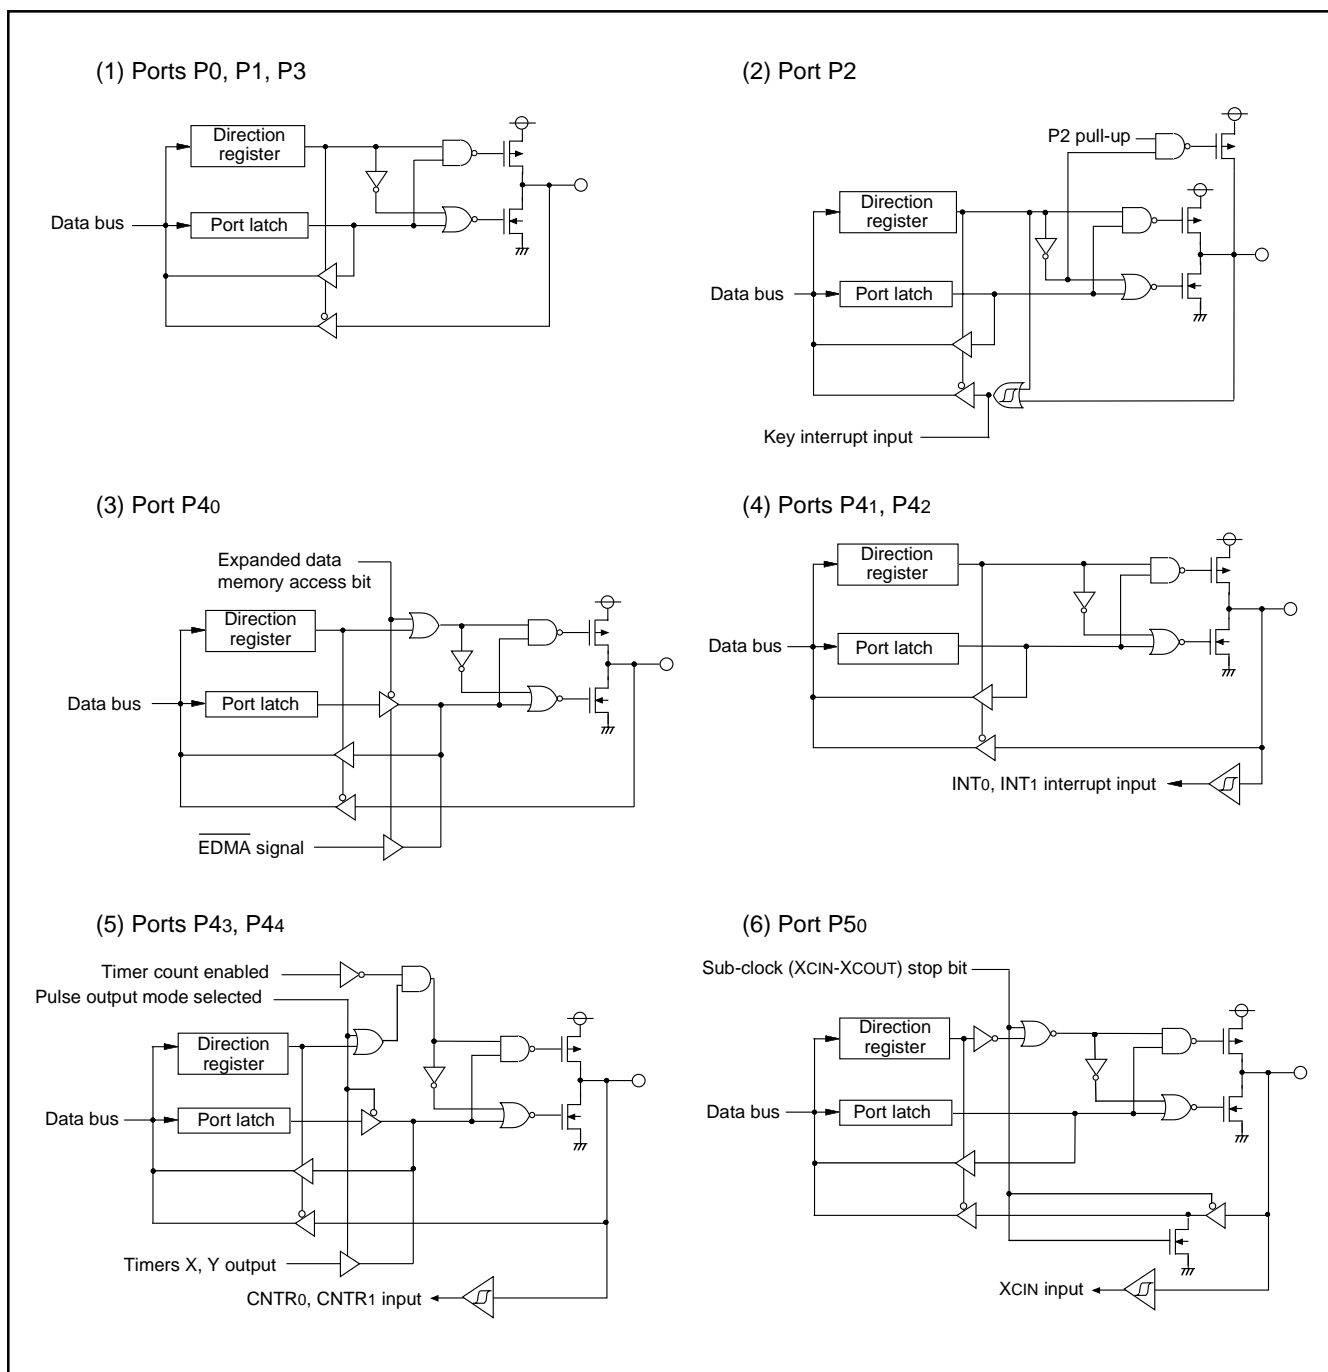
(1) Ports P0, P1, P3

Direction register

Data bus

Port latch

(2) Port P2

P2 pull-up

Direction register

Data bus

Port latch

Key interrupt input

(3) Port P4$_0$

Expanded data memory access bit

Direction register

Data bus

Port latch

$\overline{\text{EDMA}}$ signal

(4) Ports P4$_1$, P4$_2$

Direction register

Data bus

Port latch

INT$_0$, INT$_1$ interrupt input

(5) Ports P4$_3$, P4$_4$

Timer count enabled

Pulse output mode selected

Direction register

Data bus

Port latch

Timers X, Y output

CNTR$_0$, CNTR$_1$ input

(6) Port P5$_0$

Sub-clock (XCIN-XCOUT) stop bit

Direction register

Data bus

Port latch

XCIN input